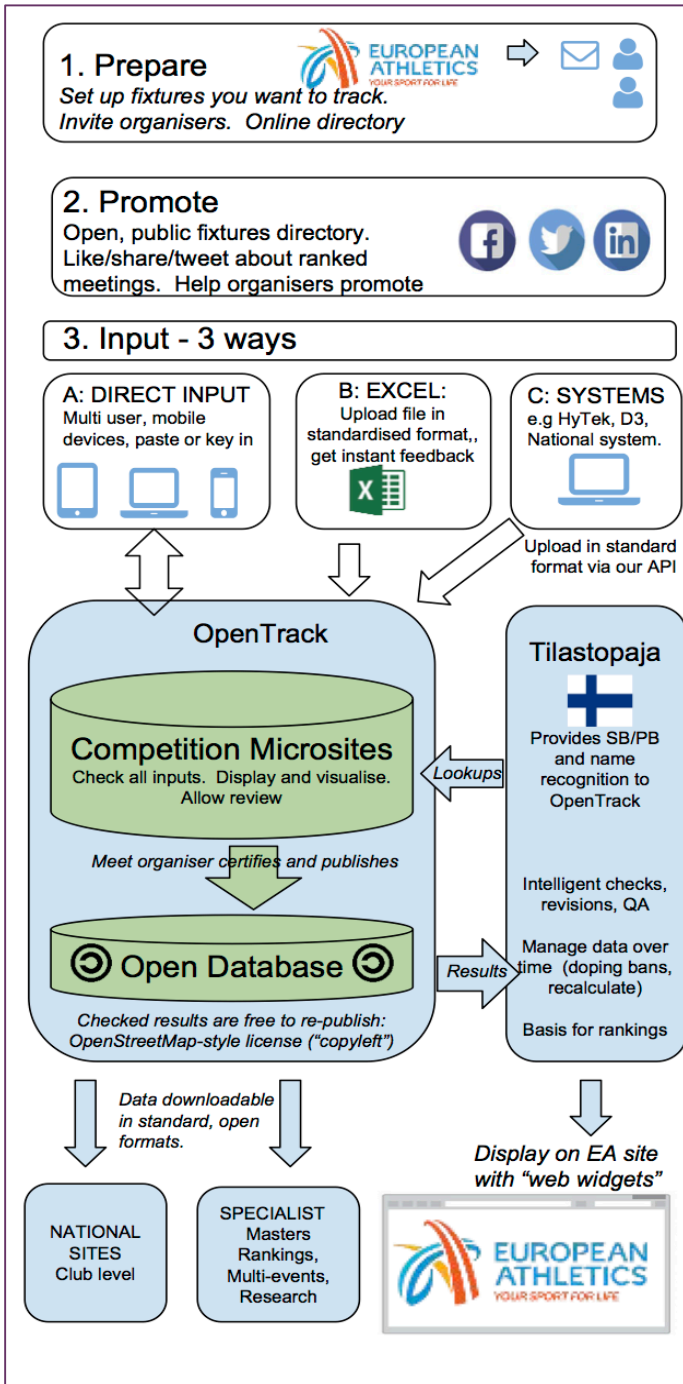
1. Prepare

EUROPEAN ATHLETICS
YOUR SPORT FOR LIFE

Set up fixtures you want to track.
Invite organisers. Online directory

2. Promote
Open, public fixtures directory.
Like/share/tweet about ranked meetings. Help organisers promote

3. Input - 3 ways

A: DIRECT INPUT
Multi user, mobile devices, paste or key in

B: EXCEL:
Upload file in standardised format,, get instant feedback

C: SYSTEMS
e.g HyTek, D3, National system.

Upload in standard format via our API

OpenTrack

Competition Microsites
Check all inputs. Display and visualise. Allow review

Lookups

Meet organiser certifies and publishes

Open Database

Results

Checked results are free to re-publish: OpenStreetMap-style license ("copyleft")

Tilastopaja

Provides SB/PB and name recognition to OpenTrack

Intelligent checks, revisions, QA

Manage data over time (doping bans, recalculate)

Basis for rankings

Data downloadable in standard, open formats.

Display on EA site with "web widgets"

NATIONAL SITES
Club level

SPECIALIST
Masters
Rankings,
Multi-events,
Research

EUROPEAN ATHLETICS
YOUR SPORT FOR LIFE